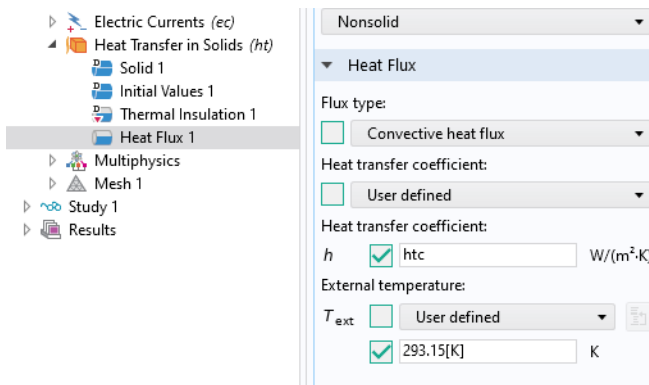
Electric Currents (ec)
Heat Transfer in Solids (ht)
Solid 1
Initial Values 1
Thermal Insulation 1
Heat Flux 1
Multiphysics
Mesh 1
Study 1
Results

Nonsolid

Heat Flux

Flux type:

Convective heat flux

Heat transfer coefficient:

User defined

Heat transfer coefficient:

$h$ htc W/(m²·K)

External temperature:

$T_{ext}$ User defined

293.15[K] K